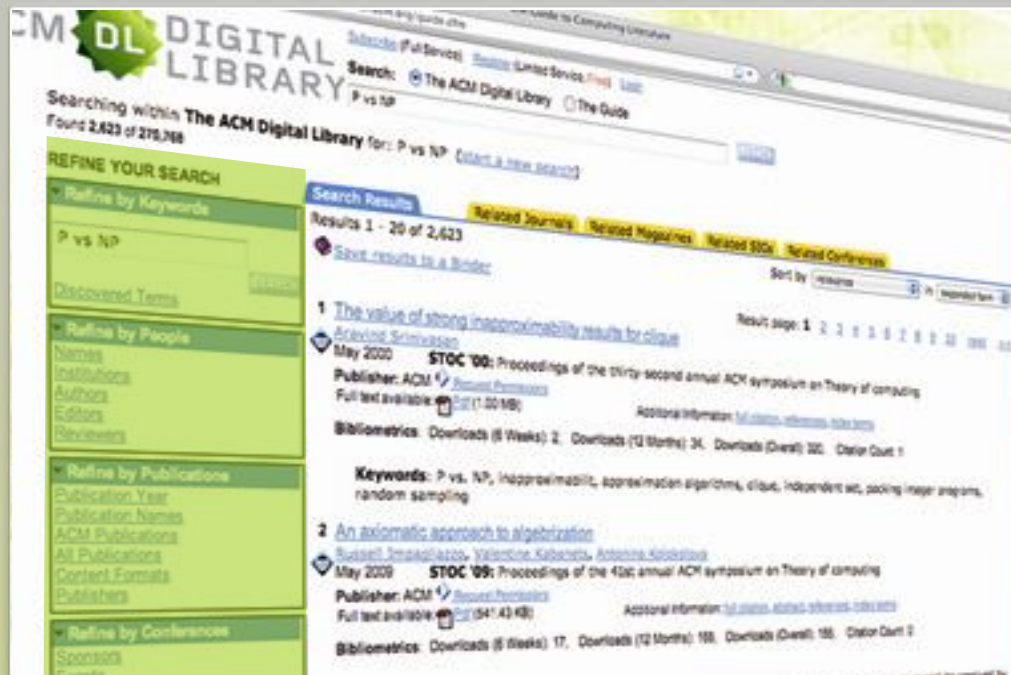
CM DL DIGITAL LIBRARY

Subscribe (Full Service) Register (Limited Service, Free) Login

Search: The ACM Digital Library The Guide

P vs NP

Searching within The ACM Digital Library for: P vs NP (start a new search)

Found 2,623 of 270,768

REFINE YOUR SEARCH

Refine by Keywords

P vs NP

Discovered Terms

Refine by People

Names
Institutions
Authors
Editors
Reviewers

Refine by Publications

Publication Year
Publication Names
ACM Publications
All Publications
Content Formats
Publishers

Refine by Conferences

Sponsors

Search Results

Related Journals Related Magazines Related SIGs Related Conferences

Results 1 - 20 of 2,623

Save results to a Binder

Sort by relevance in expanded form

Result page: 1 2 3 4 5 6 7 8 9 10 next

1 The value of strong inapproximability results for clique
Aravind Srinivasan
May 2000 STOC '00: Proceedings of the thirty-second annual ACM symposium on Theory of computing
Publisher: ACM Request Permissions
Full text available: Pdf (1.00 MB) Additional Information: full citation, references, index terms
Bibliometrics: Downloads (6 Weeks): 2, Downloads (12 Months): 34, Downloads (Overall): 300, Citation Count: 1

Keywords: P vs. NP, inapproximability, approximation algorithms, clique, independent set, packing integer programs, random sampling

2 An axiomatic approach to algebrization
Russell Impagliazzo, Valentine Kabanets, Antonina Kolokolova
May 2009 STOC '09: Proceedings of the 41st annual ACM symposium on Theory of computing
Publisher: ACM Request Permissions
Full text available: Pdf (541.43 KB) Additional Information: full citation, abstract, references, index terms
Bibliometrics: Downloads (6 Weeks): 17, Downloads (12 Months): 188, Downloads (Overall): 188, Citation Count: 0